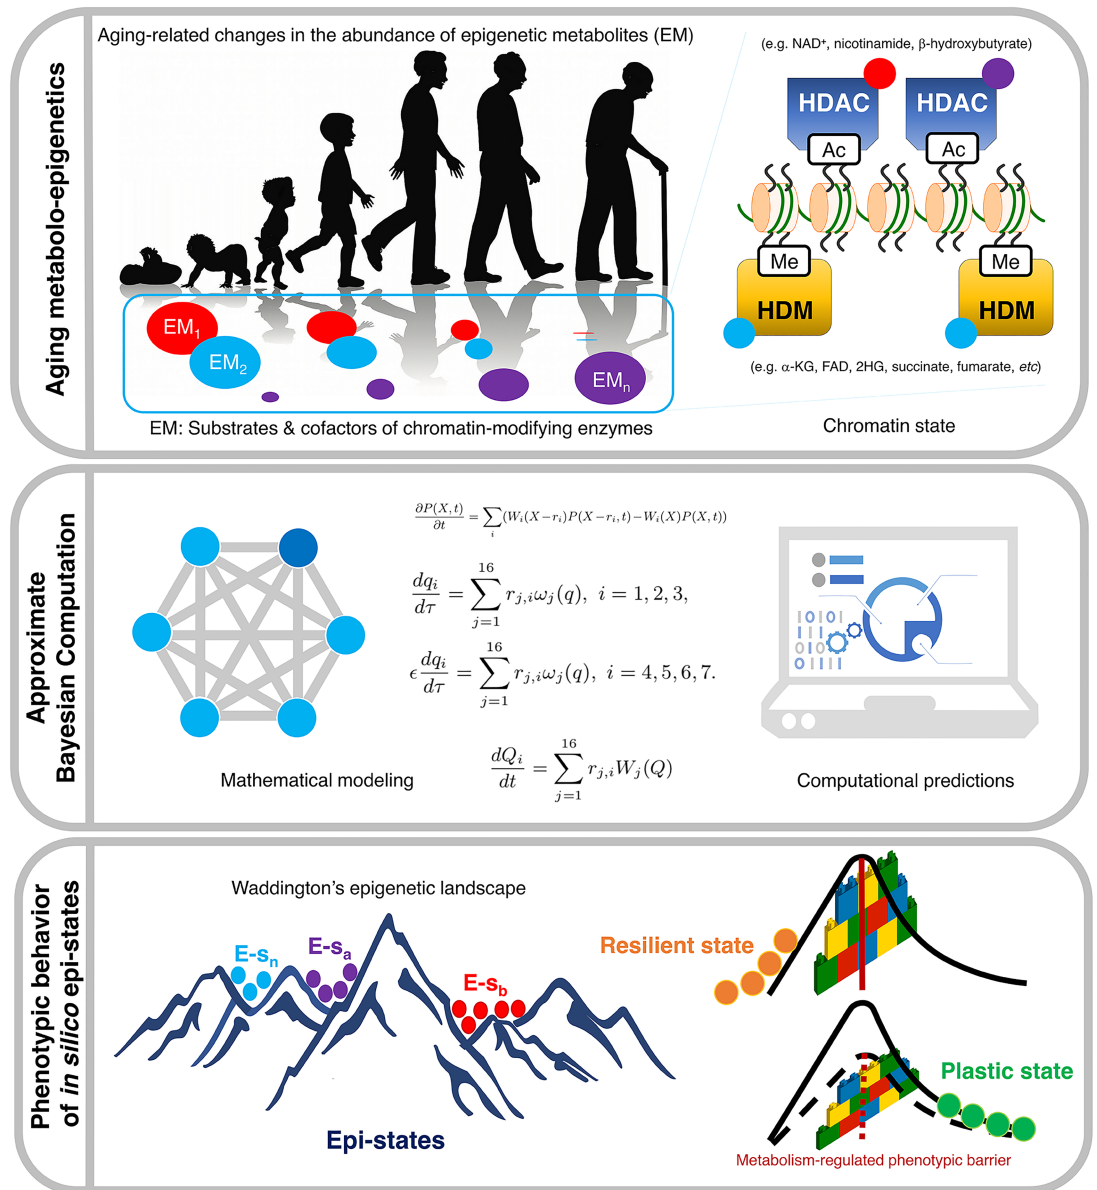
Aging metabolo-epigenetics

Aging-related changes in the abundance of epigenetic metabolites (EM)

$EM_1$

$EM_2$

$EM_n$

EM: Substrates & cofactors of chromatin-modifying enzymes

(e.g. NAD⁺, nicotinamide, β-hydroxybutyrate)

HDAC

HDAC

Ac

Ac

Me

Me

HDM

HDM

(e.g. α-KG, FAD, 2HG, succinate, fumarate, *etc*)

Chromatin state

Approximate Bayesian Computation

$\frac{\partial P(X,t)}{\partial t} = \sum_i (W_i(X-r_i)P(X-r_i,t) - W_i(X)P(X,t))$

$\frac{dq_i}{d\tau} = \sum_{j=1}^{16} r_{j,i}\omega_j(q), \ i = 1,2,3,$

$\epsilon\frac{dq_i}{d\tau} = \sum_{j=1}^{16} r_{j,i}\omega_j(q), \ i = 4,5,6,7.$

$\frac{dQ_i}{dt} = \sum_{j=1}^{16} r_{j,i}W_j(Q)$

Mathematical modeling

Computational predictions

Phenotypic behavior of *in silico* epi-states

Waddington's epigenetic landscape

E-$s_n$

E-$s_a$

E-$s_b$

Epi-states

Resilient state

Plastic state

Metabolism-regulated phenotypic barrier